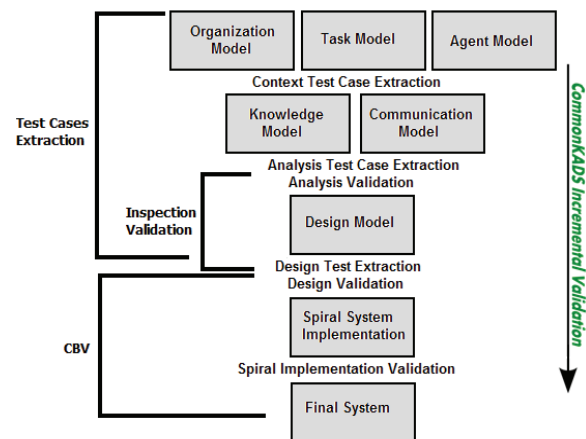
Organization Model

Task Model

Agent Model

Context Test Case Extraction

Knowledge Model

Communication Model

Analysis Test Case Extraction

Analysis Validation

Design Model

Design Test Extraction

Design Validation

Spiral System Implementation

Spiral Implementation Validation

Final System

Test Cases Extraction

Inspection Validation

CBV

CommonKADS Incremental Validation